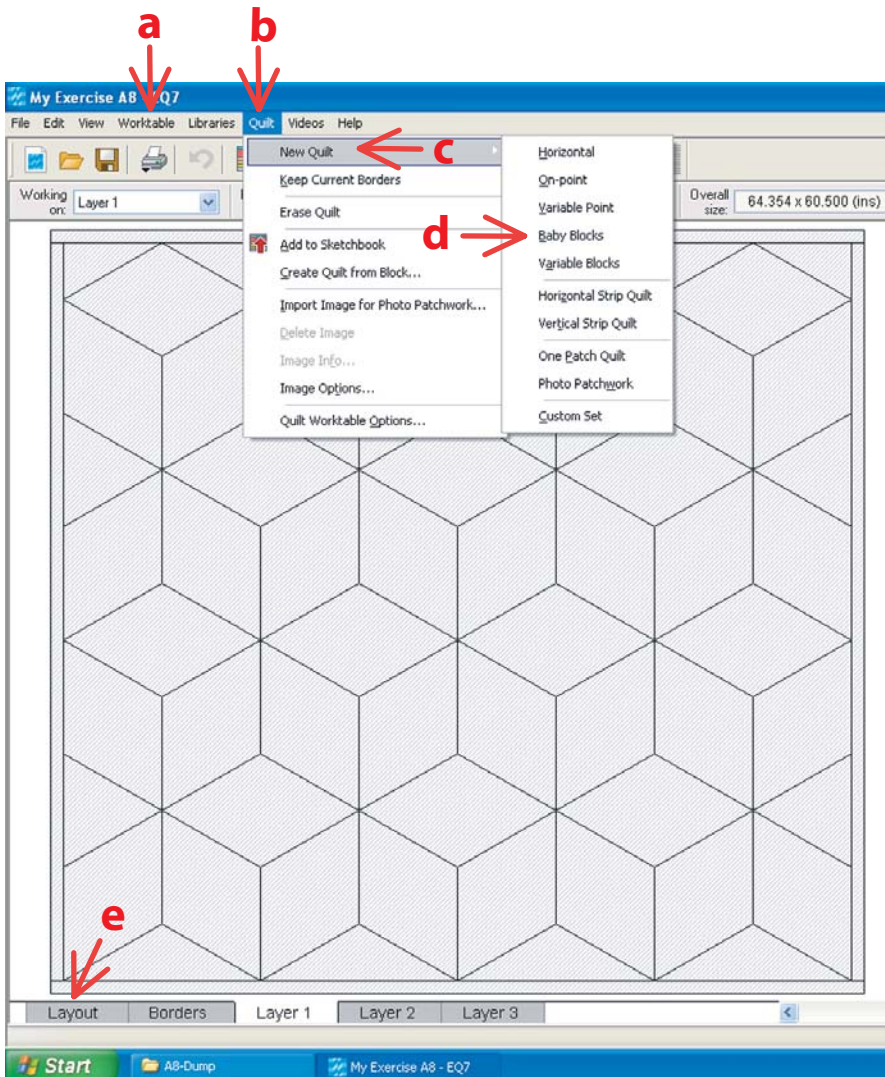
a b

My Exercise A8 - EQ7

File Edit View Worktable Libraries Quilt Videos Help

Working on: Layer 1

Overall size: 64.354 x 60.500 (ins)

New Quilt c
Keep Current Borders
Erase Quilt
Add to Sketchbook
Create Quilt from Block...
Import Image for Photo Patchwork...
Delete Image
Image Info...
Image Options...
Quilt Worktable Options...

Horizontal
On-point
Variable Point
d Baby Blocks
Variable Blocks
Horizontal Strip Quilt
Vertical Strip Quilt
One Patch Quilt
Photo Patchwork
Custom Set

e

Layout Borders Layer 1 Layer 2 Layer 3

Start A8-Dump My Exercise A8 - EQ7